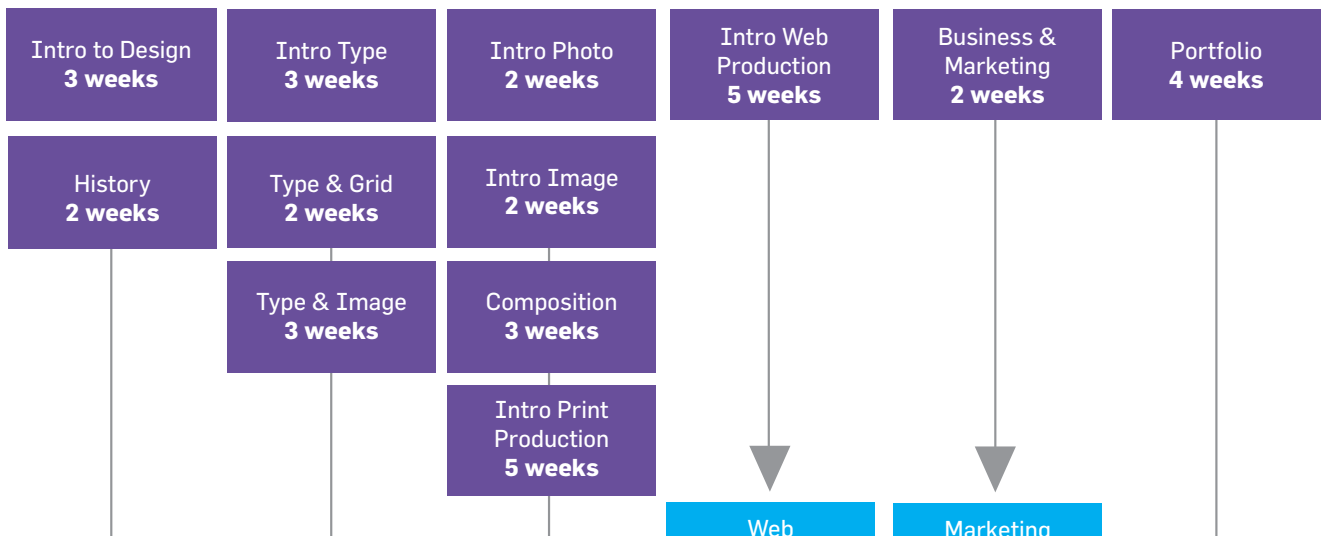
Intro to Design
**3 weeks**

History
**2 weeks**

Intro Type
**3 weeks**

Type & Grid
**2 weeks**

Type & Image
**3 weeks**

Intro Photo
**2 weeks**

Intro Image
**2 weeks**

Composition
**3 weeks**

Intro Print Production
**5 weeks**

Intro Web Production
**5 weeks**

Web

Business & Marketing
**2 weeks**

Marketing

Portfolio
**4 weeks**